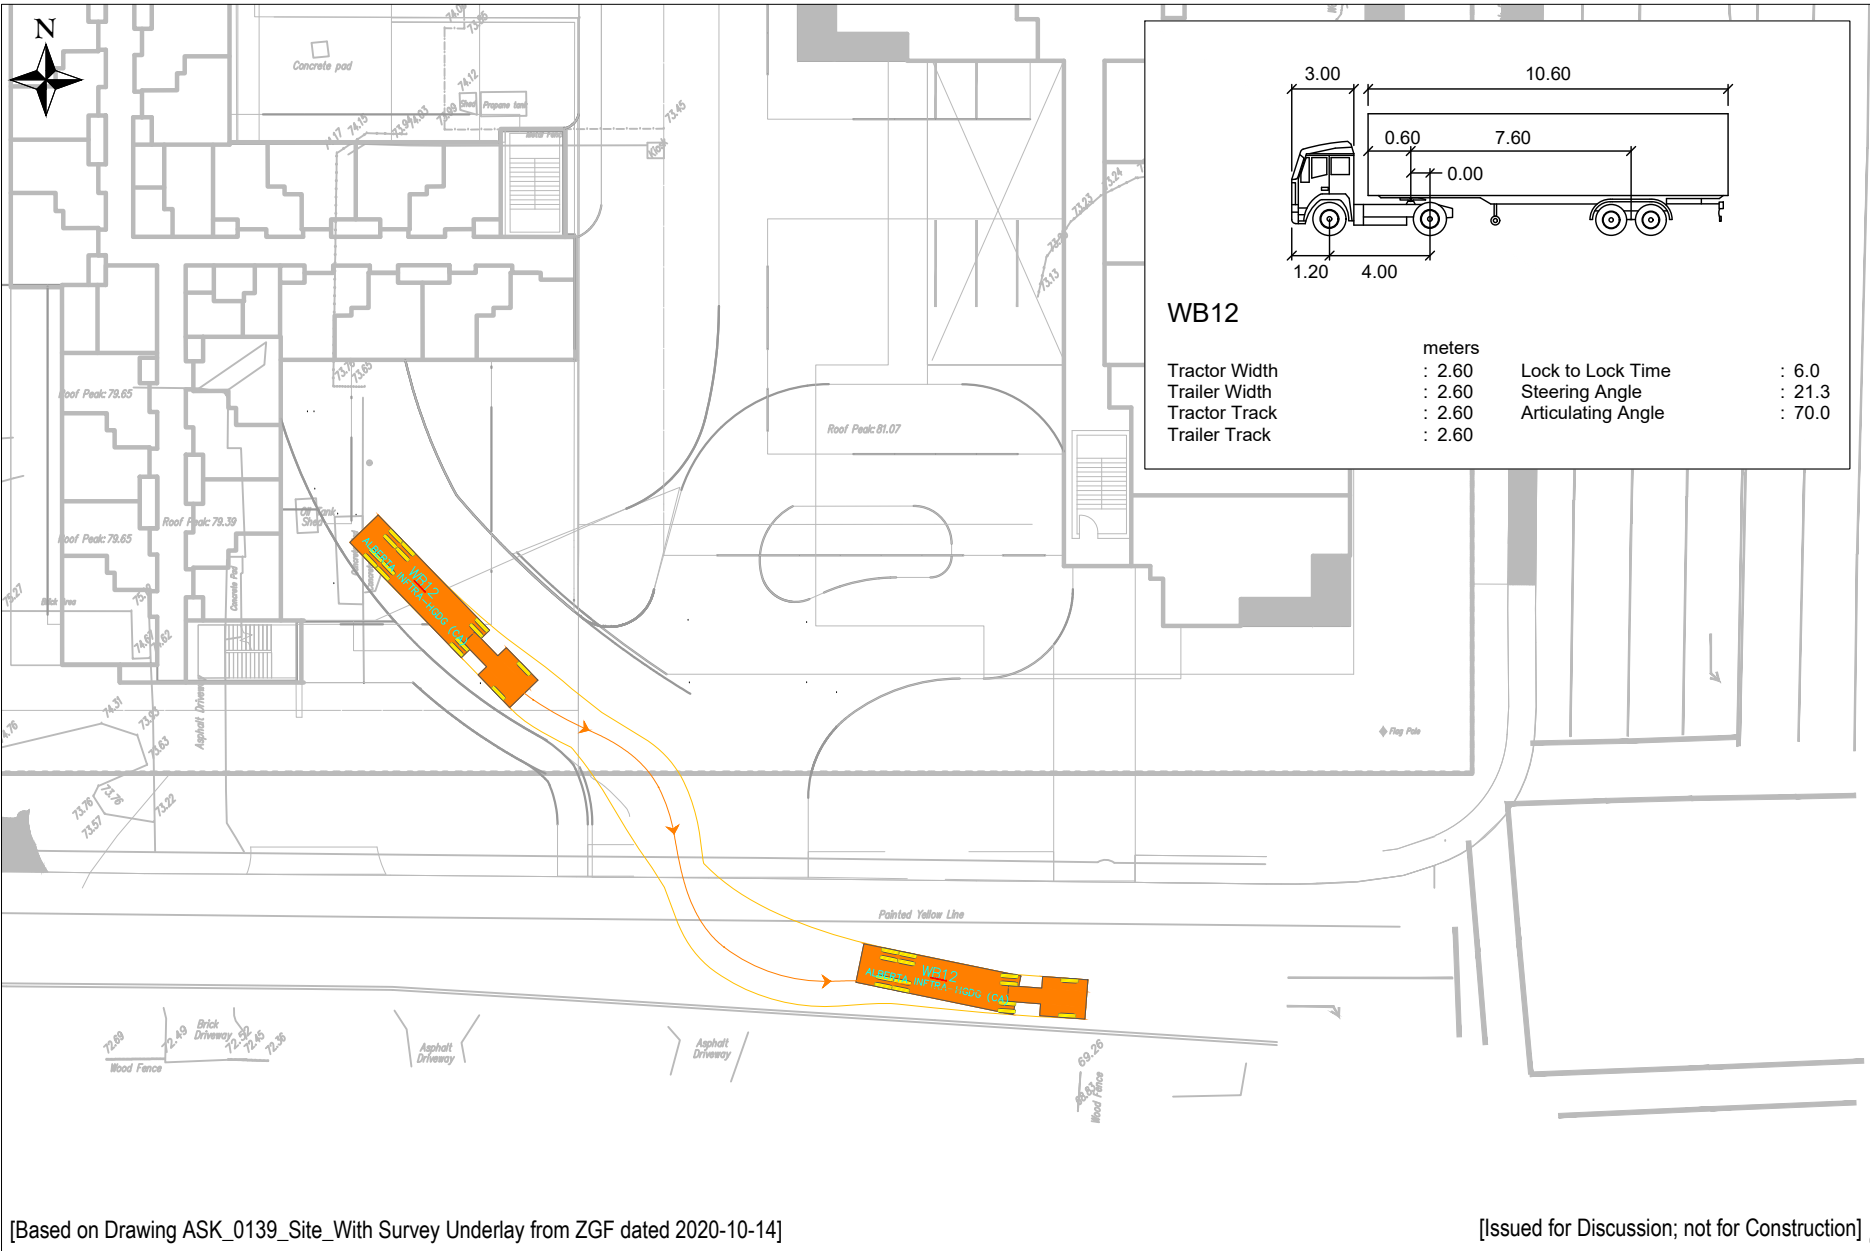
N

Concrete pad

74.12

Propane tank

73.45

73.23

73.24

73.13

Roof Peak: 79.65

Roof Peak: 81.07

Roof Peak: 79.39

Roof Peak: 79.65

73.76

73.65

74.31

73.63

73.76

73.57

73.22

Asphalt Driveway

Painted Yellow Line

72.69

72.49

Brick Driveway

72.45

72.36

Wood Fence

Asphalt Driveway

Asphalt Driveway

69.26

Wood Fence

Flag Pole

WB12

WB12

3.00

10.60

0.60

7.60

0.00

1.20

4.00

WB12

meters

| Tractor Width | : 2.60 | Lock to Lock Time | : 6.0 |
|---|---|---|---|
| Trailer Width | : 2.60 | Steering Angle | : 21.3 |
| Tractor Track | : 2.60 | Articulating Angle | : 70.0 |
| Trailer Track | : 2.60 | | |

[Based on Drawing ASK_0139_Site_With Survey Underlay from ZGF dated 2020-10-14]

[Issued for Discussion; not for Construction]